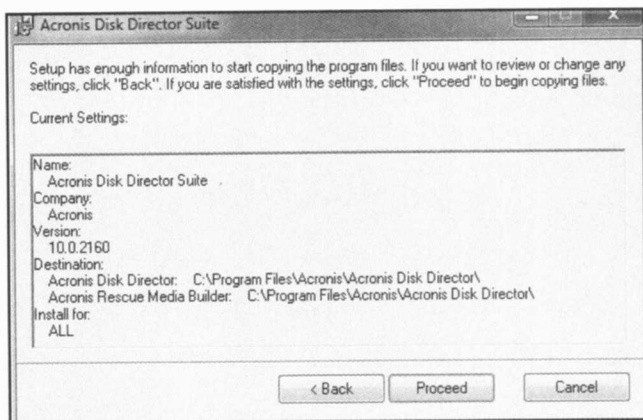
Acronis Disk Director Suite

Setup has enough information to start copying the program files. If you want to review or change any settings, click "Back". If you are satisfied with the settings, click "Proceed" to begin copying files.

Current Settings:

Name:
Acronis Disk Director Suite
Company:
Acronis
Version:
10.0.2160
Destination:
Acronis Disk Director: C:\Program Files\Acronis\Acronis Disk Director\
Acronis Rescue Media Builder: C:\Program Files\Acronis\Acronis Disk Director\
Install for:
ALL

< Back
Proceed
Cancel